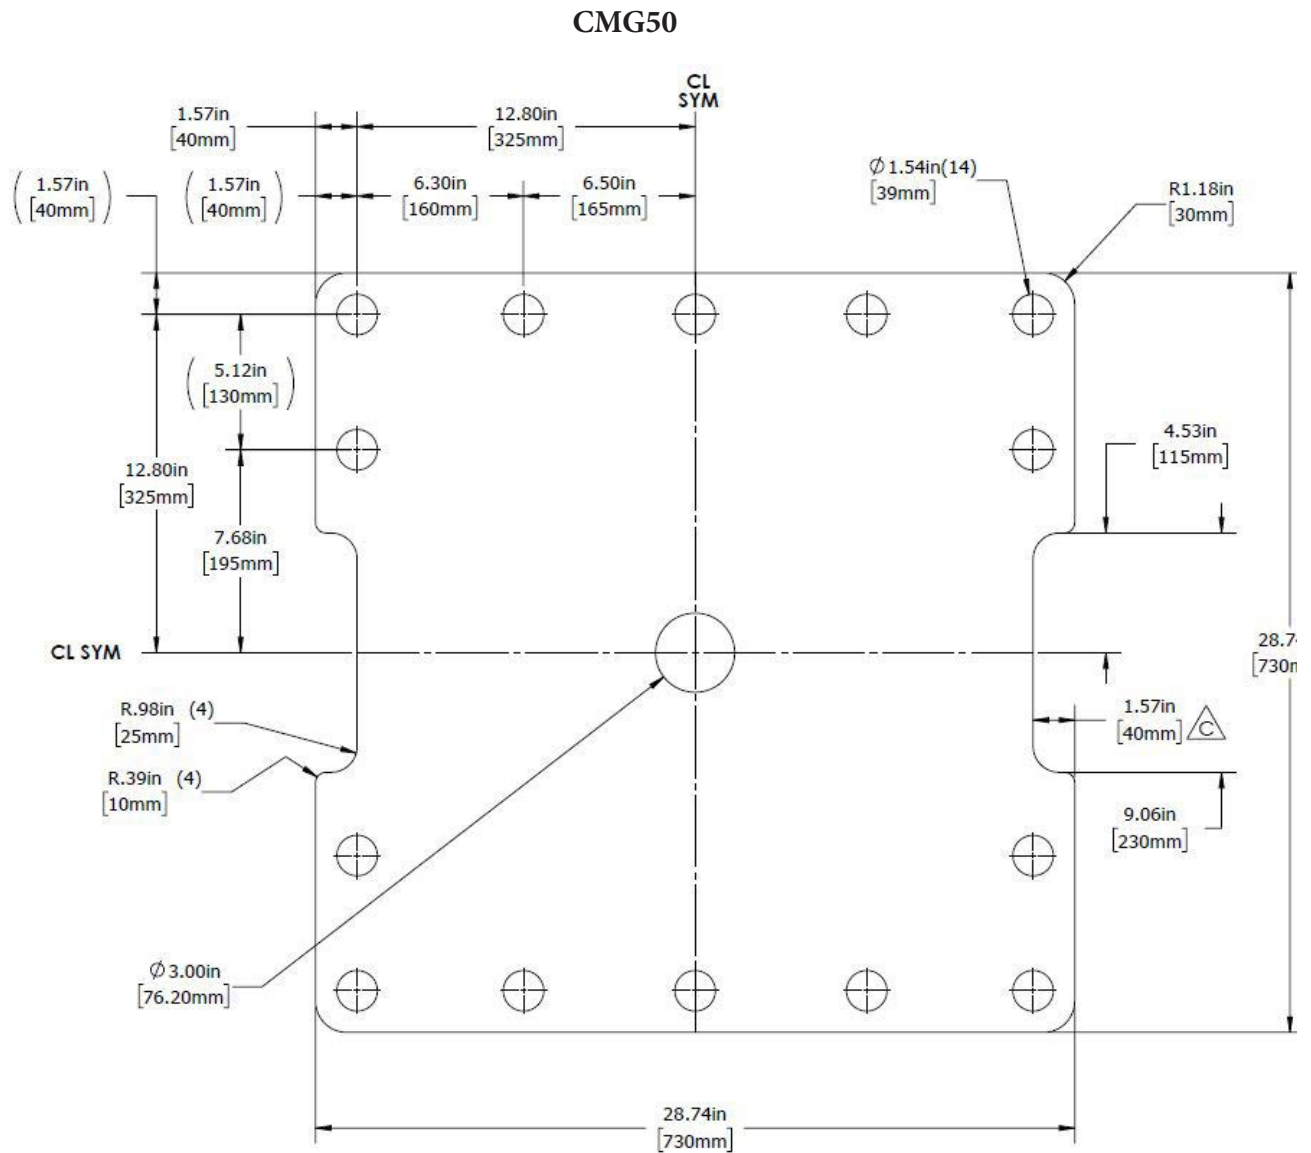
CMG50

CL SYM

1.57in [40mm]

12.80in [325mm]

(1.57in [40mm])

(1.57in [40mm])

6.30in [160mm]

6.50in [165mm]

$\varnothing$1.54in(14) [39mm]

R1.18in [30mm]

(5.12in [130mm])

12.80in [325mm]

7.68in [195mm]

4.53in [115mm]

CL SYM

28.7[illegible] [730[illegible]

R.98in (4) [25mm]

R.39in (4) [10mm]

1.57in [40mm] C

9.06in [230mm]

$\varnothing$3.00in [76.20mm]

28.74in [730mm]